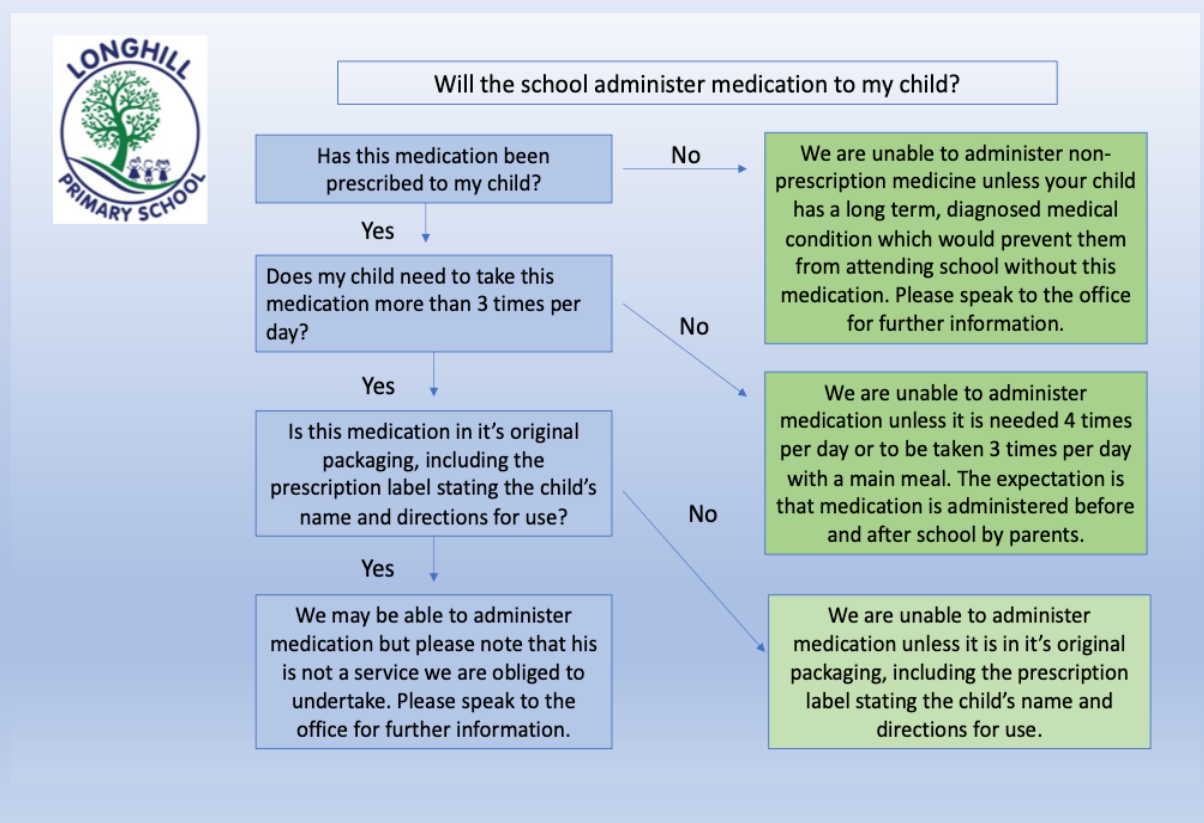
LONGHILL
PRIMARY SCHOOL

Will the school administer medication to my child?

Has this medication been prescribed to my child?

No

We are unable to administer non-prescription medicine unless your child has a long term, diagnosed medical condition which would prevent them from attending school without this medication. Please speak to the office for further information.

Yes

Does my child need to take this medication more than 3 times per day?

No

We are unable to administer medication unless it is needed 4 times per day or to be taken 3 times per day with a main meal. The expectation is that medication is administered before and after school by parents.

Yes

Is this medication in it's original packaging, including the prescription label stating the child's name and directions for use?

No

We are unable to administer medication unless it is in it's original packaging, including the prescription label stating the child's name and directions for use.

Yes

We may be able to administer medication but please note that his is not a service we are obliged to undertake. Please speak to the office for further information.